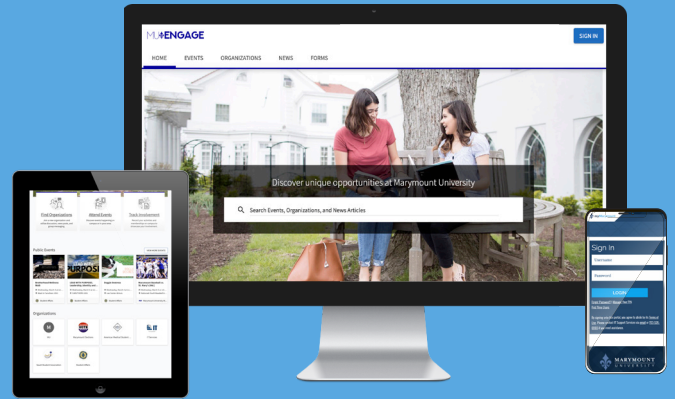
MU ENGAGE

SIGN IN

HOME EVENTS ORGANIZATIONS NEWS FORMS

Discover unique opportunities at Marymount University

Search Events, Organizations, and News Articles

Find Organizations

Attend Events

Track Involvement

Public Events

Organizations

Sign In

Username

Password

LOGIN

MARYMOUNT UNIVERSITY